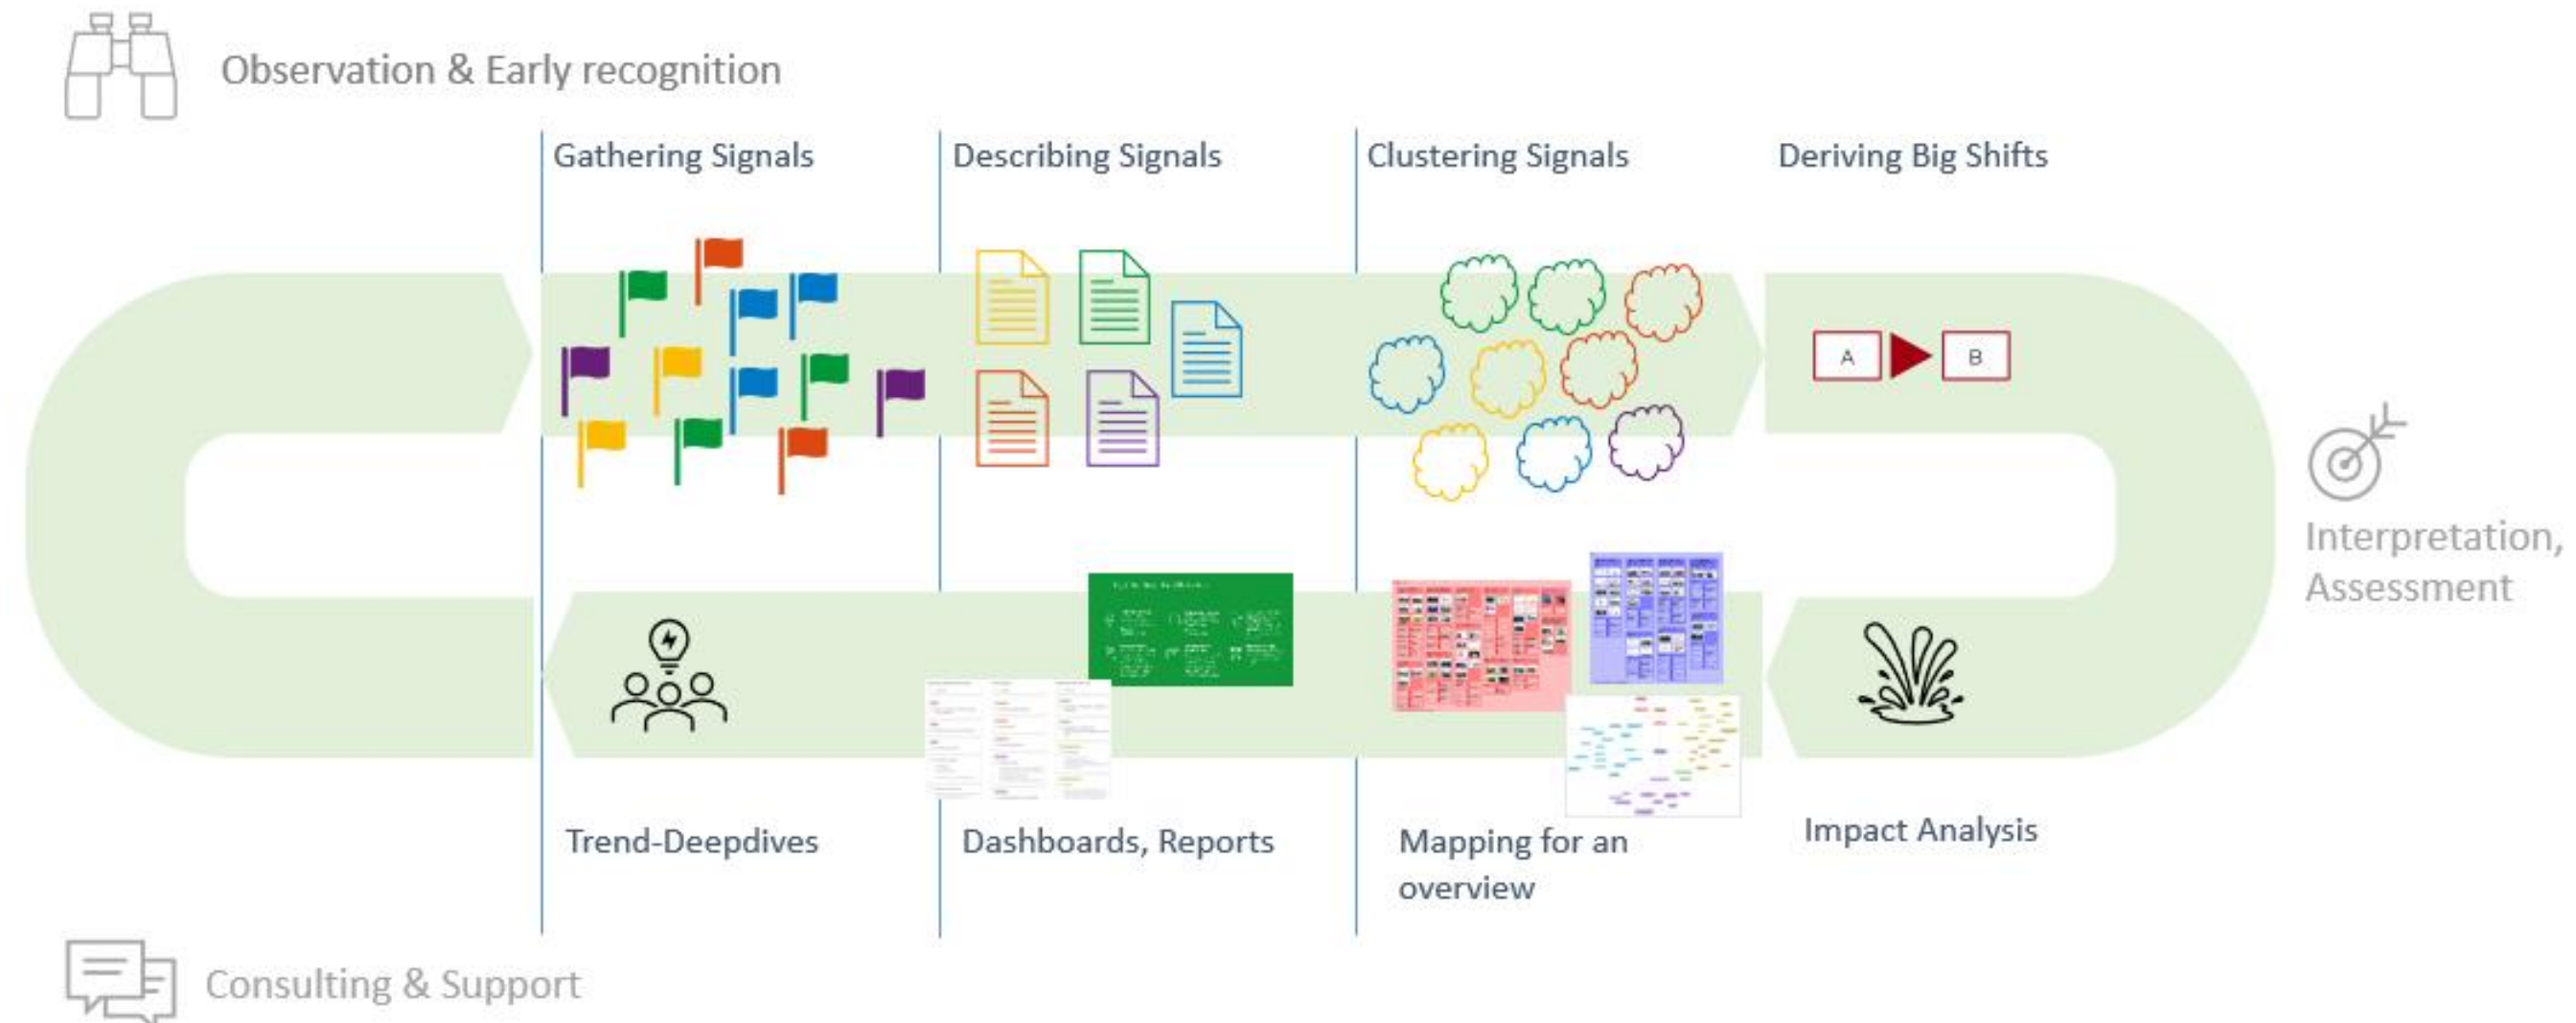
Observation & Early recognition

Gathering Signals

Describing Signals

Clustering Signals

Deriving Big Shifts

A

B

Interpretation, Assessment

Trend-Deepdives

Dashboards, Reports

Mapping for an overview

Impact Analysis

Consulting & Support